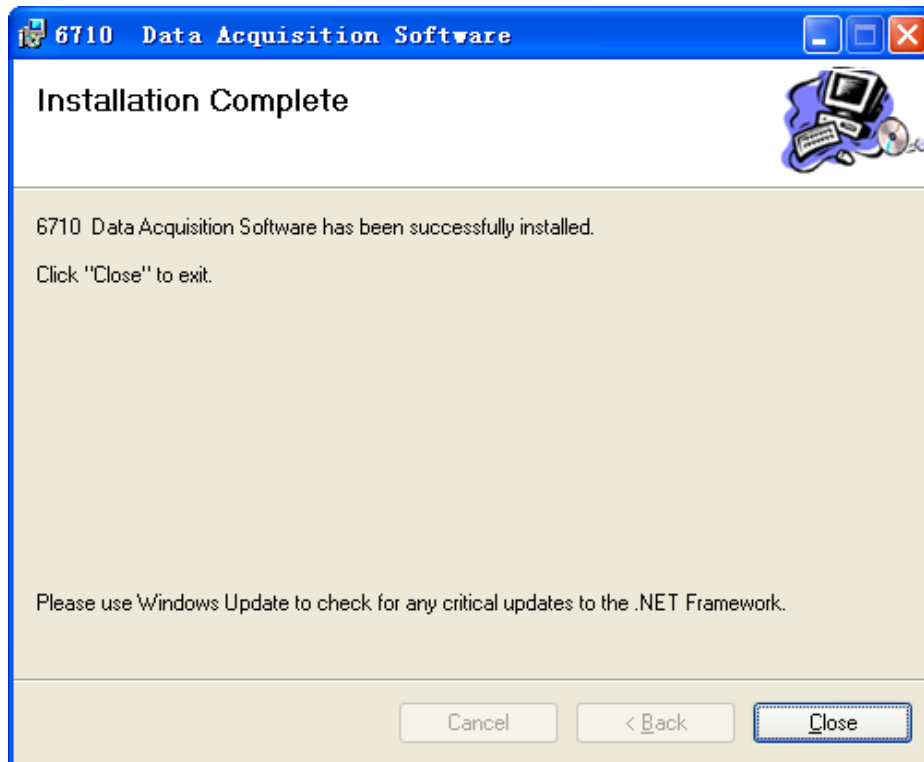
6710 Data Acquisition Software

Installation Complete

6710 Data Acquisition Software has been successfully installed.

Click "Close" to exit.

Please use Windows Update to check for any critical updates to the .NET Framework.

Cancel
< Back
Close